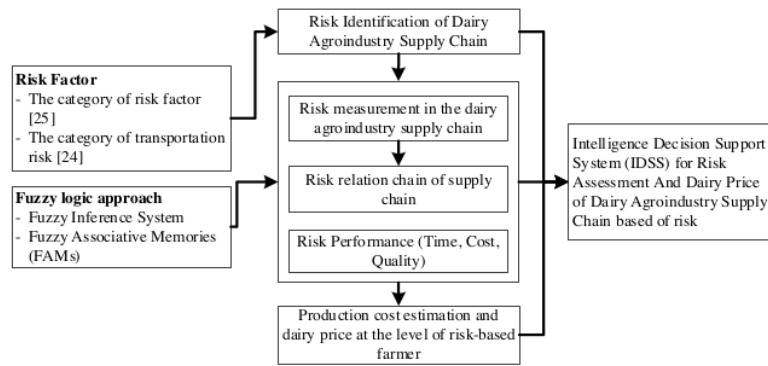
Risk Identification of Dairy Agroindustry Supply Chain

Risk Factor
- The category of risk factor [25]
- The category of transportation risk [24]

Fuzzy logic approach
- Fuzzy Inference System
- Fuzzy Associative Memories (FAMs)

Risk measurement in the dairy agroindustry supply chain

Risk relation chain of supply chain

Risk Performance (Time, Cost, Quality)

Production cost estimation and dairy price at the level of risk-based farmer

Intelligence Decision Support System (IDSS) for Risk Assessment And Dairy Price of Dairy Agroindustry Supply Chain based of risk